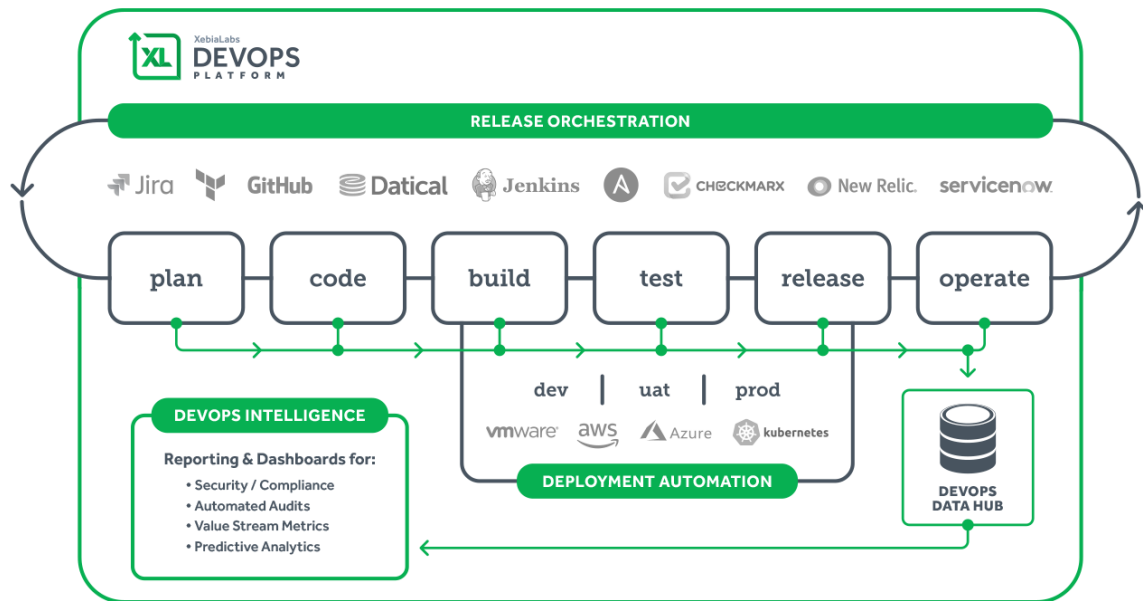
XL XebiaLabs DEVOPS PLATFORM

RELEASE ORCHESTRATION

Jira GitHub Datical Jenkins CHECKMARX New Relic. servicenow.

plan code build test release operate

dev | uat | prod

vmware aws Azure kubernetes

DEPLOYMENT AUTOMATION

DEVOPS INTELLIGENCE

Reporting & Dashboards for:
• Security / Compliance
• Automated Audits
• Value Stream Metrics
• Predictive Analytics

DEVOPS DATA HUB